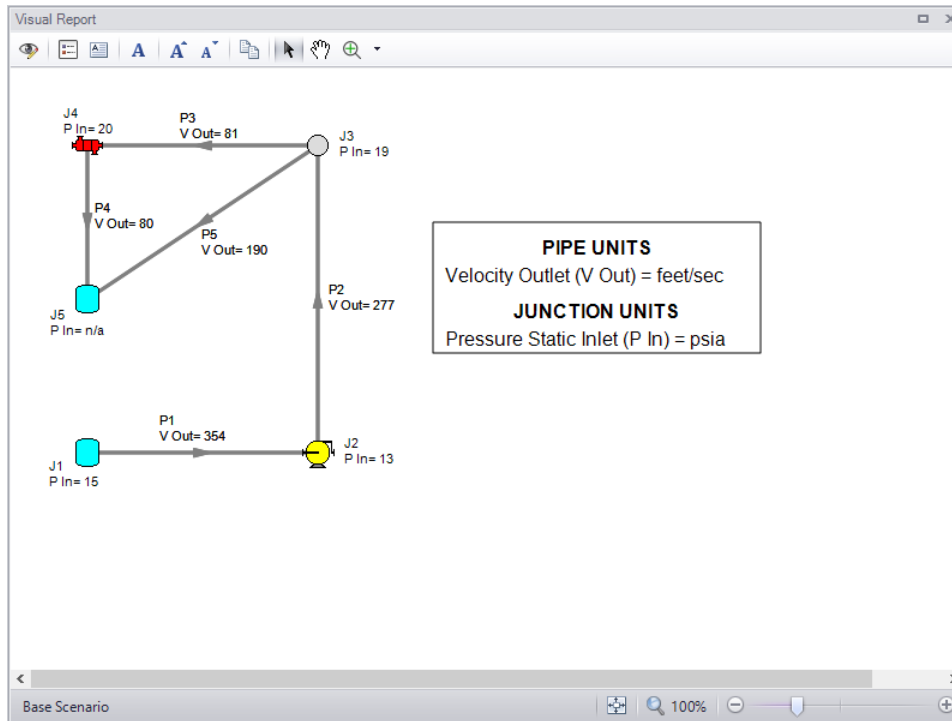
Visual Report

J4
P In= 20

P3
V Out= 81

J3
P In= 19

P4
V Out= 80

P5
V Out= 190

PIPE UNITS
Velocity Outlet (V Out) = feet/sec
JUNCTION UNITS
Pressure Static Inlet (P In) = psia

P2
V Out= 277

J5
P In= n/a

P1
V Out= 354

J2
P In= 13

J1
P In= 15

Base Scenario
100%